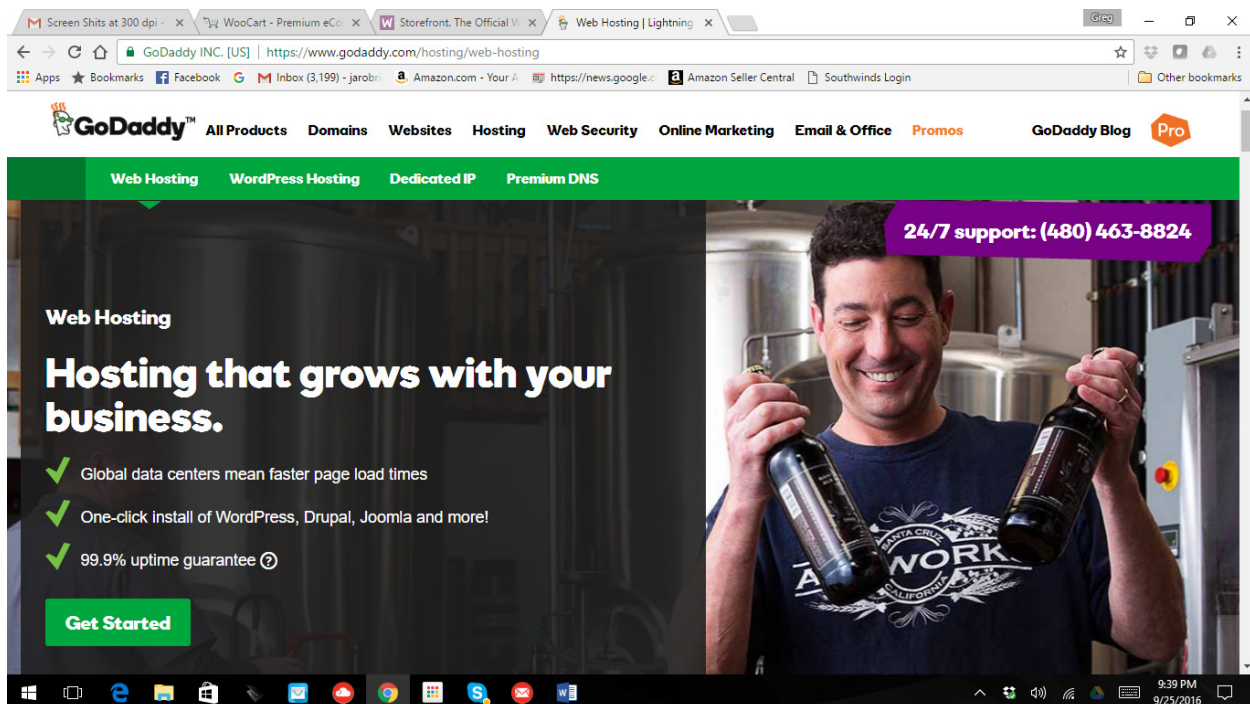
Screen Shits at 300 dpi ×
WooCart - Premium eCo ×
Storefront, The Official W ×
Web Hosting | Lightning ×
Greg

GoDaddy INC. [US] | https://www.godaddy.com/hosting/web-hosting

Apps
Bookmarks
Facebook
Inbox (3,199) - jarobr
Amazon.com - Your A
https://news.google.c
Amazon Seller Central
Southwinds Login
Other bookmarks

GoDaddy™
All Products
Domains
Websites
Hosting
Web Security
Online Marketing
Email & Office
Promos
GoDaddy Blog
Pro

Web Hosting
WordPress Hosting
Dedicated IP
Premium DNS

24/7 support: (480) 463-8824

Web Hosting

Hosting that grows with your business.

Global data centers mean faster page load times

One-click install of WordPress, Drupal, Joomla and more!

99.9% uptime guarantee ?

Get Started

SANTA CRUZ
A WORKS
CALIFORNIA

9:39 PM
9/25/2016